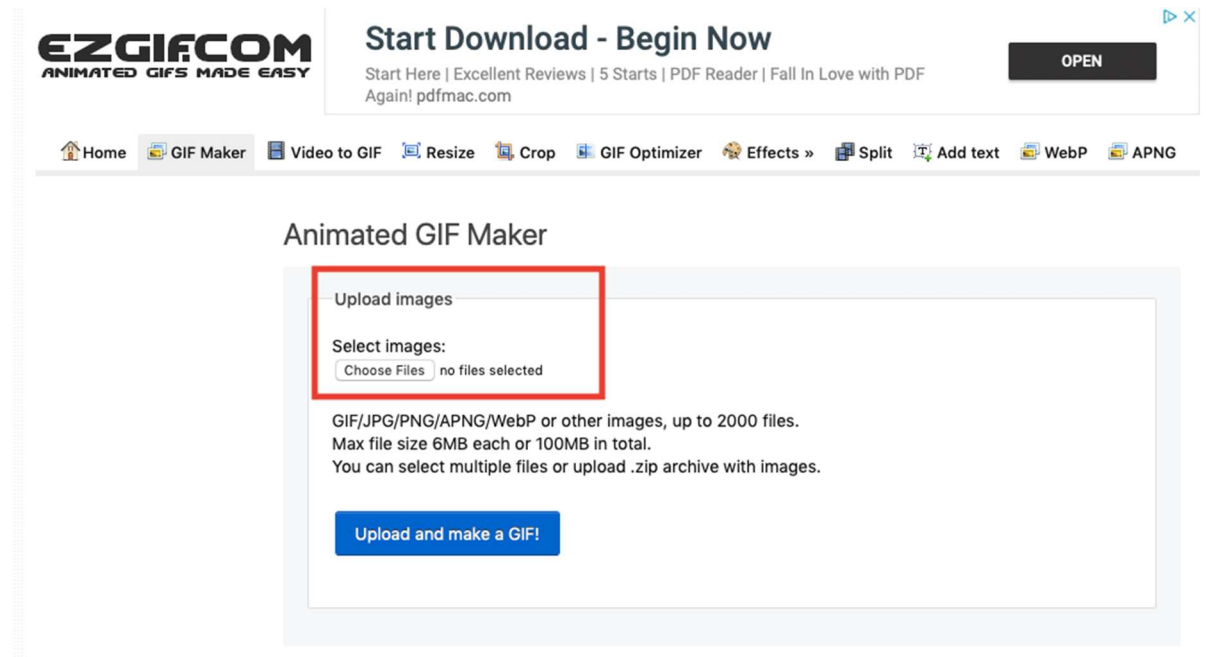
EZGIF.COM
ANIMATED GIFS MADE EASY

Start Download - Begin Now
Start Here | Excellent Reviews | 5 Starts | PDF Reader | Fall In Love with PDF Again! pdfmac.com

OPEN

Home GIF Maker Video to GIF Resize Crop GIF Optimizer Effects » Split Add text WebP APNG

Animated GIF Maker

Upload images

Select images:
Choose Files no files selected

GIF/JPG/PNG/APNG/WebP or other images, up to 2000 files.
Max file size 6MB each or 100MB in total.
You can select multiple files or upload .zip archive with images.

Upload and make a GIF!